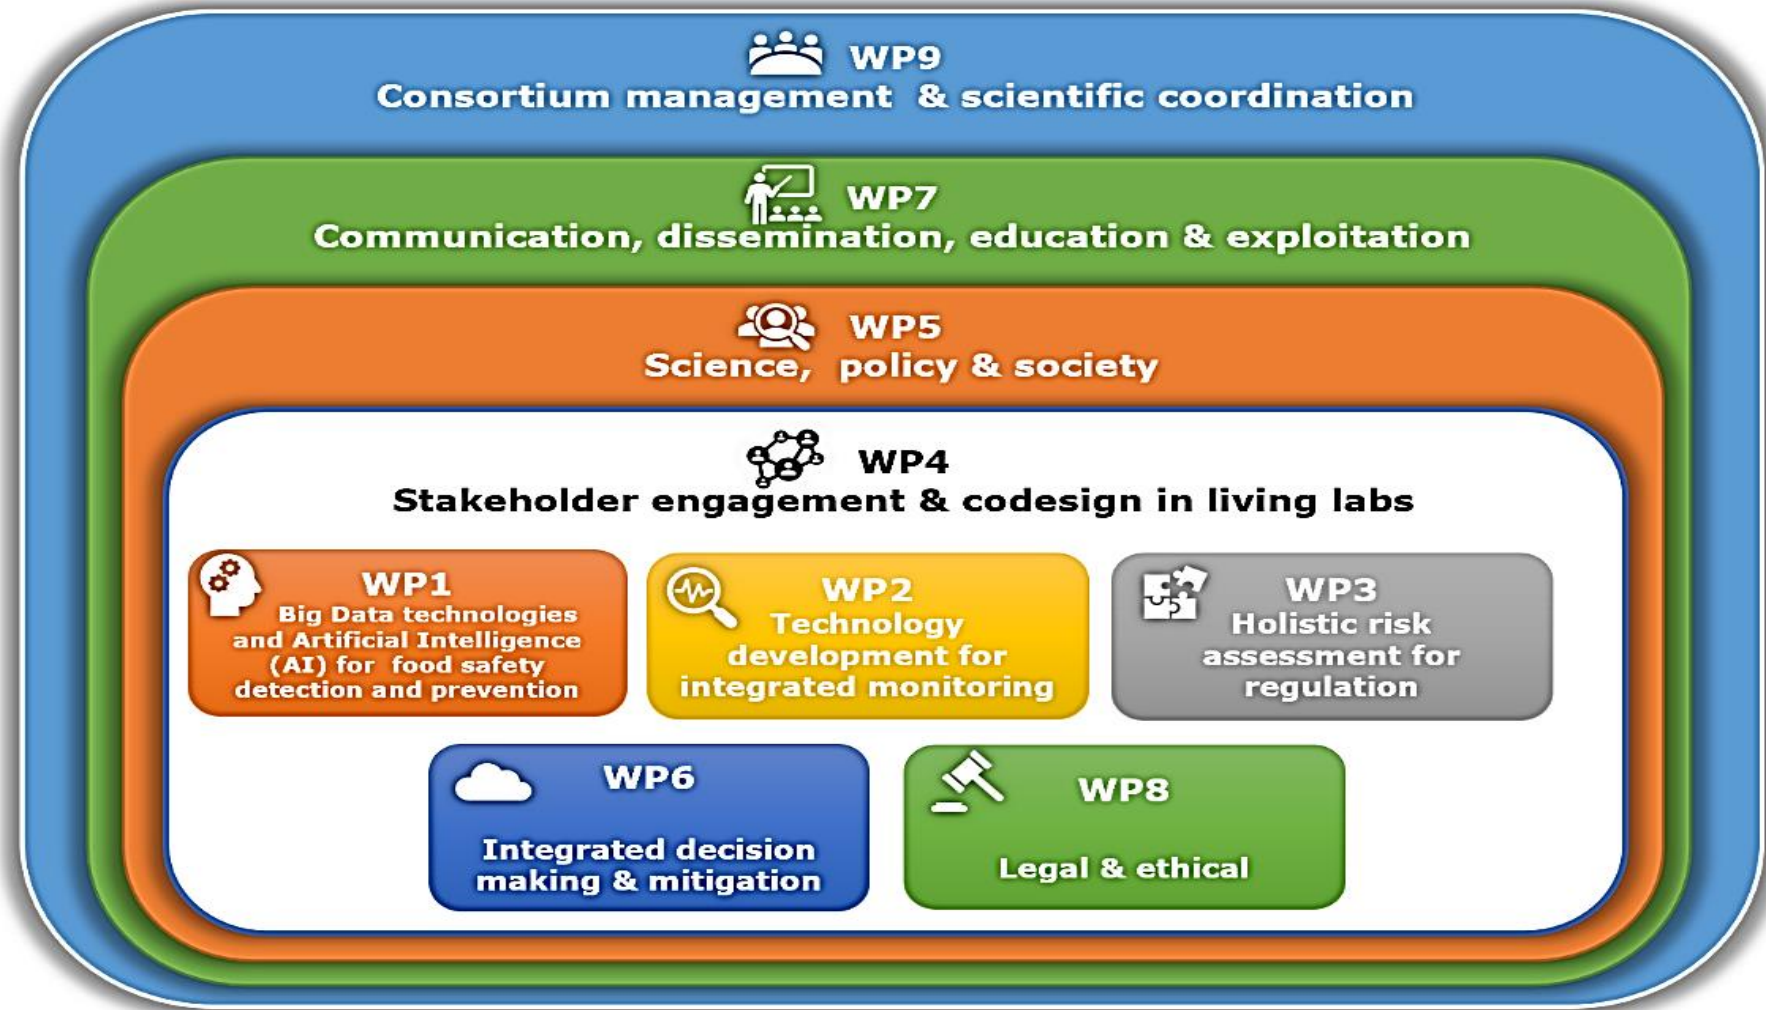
WP9
Consortium management & scientific coordination

WP7
Communication, dissemination, education & exploitation

WP5
Science, policy & society

WP4
Stakeholder engagement & codesign in living labs

WP1
Big Data technologies and Artificial Intelligence (AI) for food safety detection and prevention

WP2
Technology development for integrated monitoring

WP3
Holistic risk assessment for regulation

WP6
Integrated decision making & mitigation

WP8
Legal & ethical